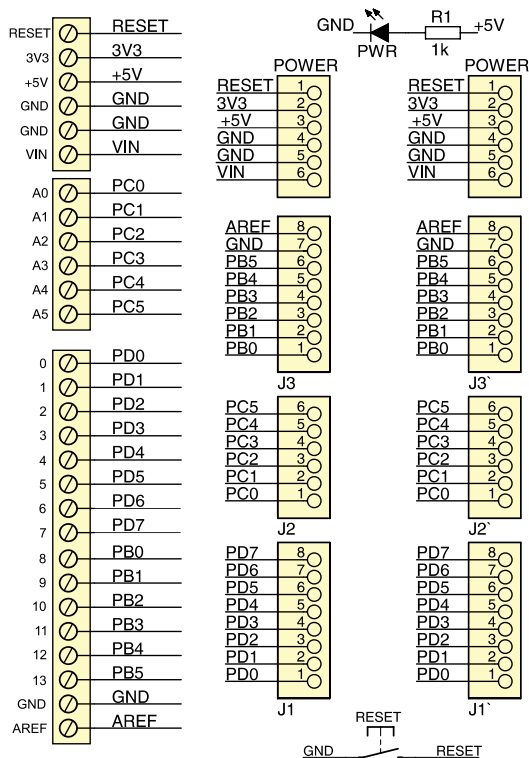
RESET RESET
3V3 3V3
+5V +5V
GND GND
GND GND
VIN VIN

A0 PC0
A1 PC1
A2 PC2
A3 PC3
A4 PC4
A5 PC5

0 PD0
1 PD1
2 PD2
3 PD3
4 PD4
5 PD5
6 PD6
7 PD7
8 PB0
9 PB1
10 PB2
11 PB3
12 PB4
13 PB5
GND GND
AREF AREF

GND PWR R1 1k +5V

POWER
RESET 1
3V3 2
+5V 3
GND 4
GND 5
VIN 6

POWER
RESET 1
3V3 2
+5V 3
GND 4
GND 5
VIN 6

AREF 8
GND 7
PB5 6
PB4 5
PB3 4
PB2 3
PB1 2
PB0 1
J3

AREF 8
GND 7
PB5 6
PB4 5
PB3 4
PB2 3
PB1 2
PB0 1
J3`

PC5 6
PC4 5
PC3 4
PC2 3
PC1 2
PC0 1
J2

PC5 6
PC4 5
PC3 4
PC2 3
PC1 2
PC0 1
J2`

PD7 8
PD6 7
PD5 6
PD4 5
PD3 4
PD2 3
PD1 2
PD0 1
J1

PD7 8
PD6 7
PD5 6
PD4 5
PD3 4
PD2 3
PD1 2
PD0 1
J1`

RESET
GND RESET